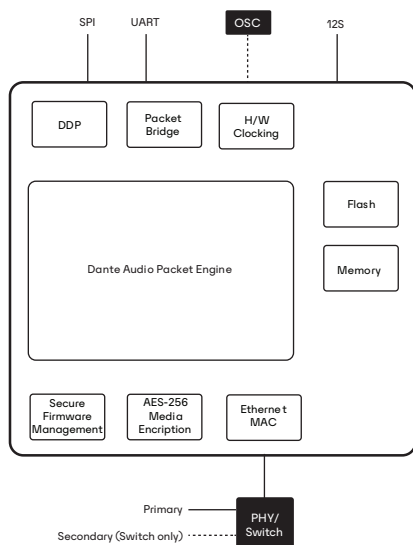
SPI
UART
OSC
12S

DDP
Packet Bridge
H/W Clocking

Dante Audio Packet Engine

Flash
Memory

Secure Firmware Management
AES-256 Media Encription
Etherne t MAC

Primary
Secondary (Switch only)
PHY/ Switch